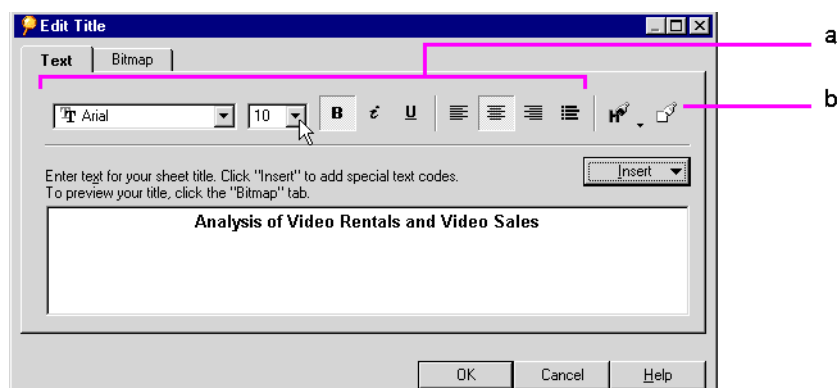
Edit Title

Text | Bitmap

Arial | 10 | B | i | U

Enter text for your sheet title. Click "Insert" to add special text codes.
To preview your title, click the "Bitmap" tab.

Insert

Analysis of Video Rentals and Video Sales

OK | Cancel | Help

a

b